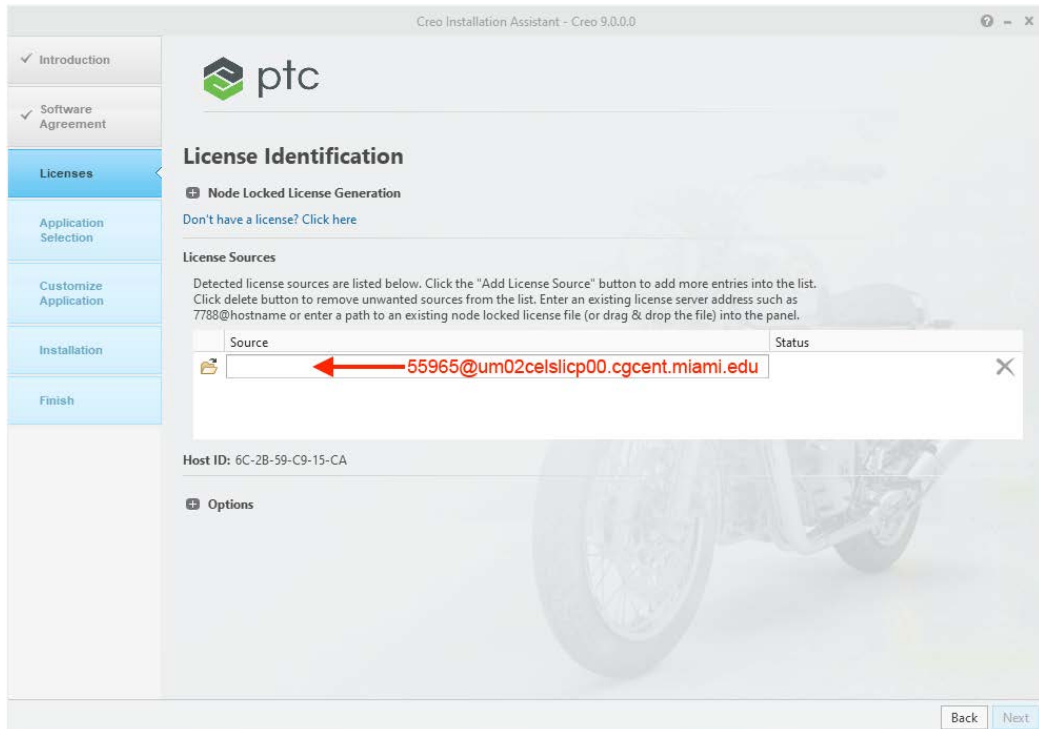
Creo Installation Assistant - Creo 9.0.0.0

✓ Introduction

✓ Software Agreement

Licenses

Application Selection

Customize Application

Installation

Finish

ptc

License Identification

Node Locked License Generation

Don't have a license? Click here

License Sources

Detected license sources are listed below. Click the "Add License Source" button to add more entries into the list. Click delete button to remove unwanted sources from the list. Enter an existing license server address such as 7788@hostname or enter a path to an existing node locked license file (or drag & drop the file) into the panel.

| Source | Status |
|---|---|
| 55965@um02celslicp00.cgcent.miami.edu | |

Host ID: 6C-2B-59-C9-15-CA

Options

Back Next